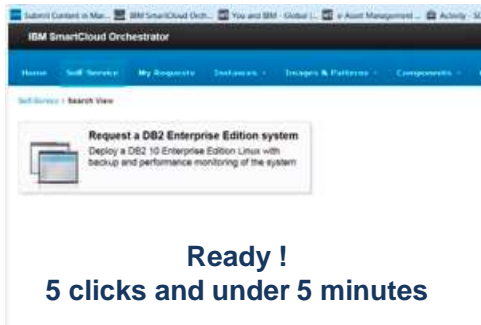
Submit Content in Mar... IBM SmartCloud Orch... You and IBM - Global I... e Asset Management ... Activity - SC

IBM SmartCloud Orchestrator

Home Self-Service My Requests Instances Images & Patterns Components

Self-Service / Search View

Request a DB2 Enterprise Edition system

Deploy a DB2 10 Enterprise Edition Linux with backup and performance monitoring of the system

Ready !
5 clicks and under 5 minutes